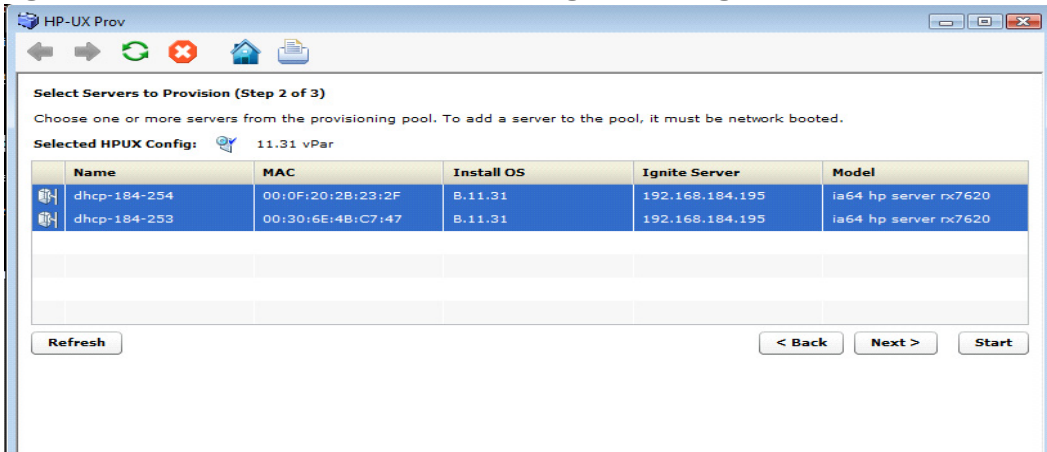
HP-UX Prov

Select Servers to Provision (Step 2 of 3)

Choose one or more servers from the provisioning pool. To add a server to the pool, it must be network booted.

Selected HPUX Config: 11.31 vPar

| | Name | MAC | Install OS | Ignite Server | Model |
|---|---|---|---|---|---|
| | dhcp-184-254 | 00:0F:20:2B:23:2F | B.11.31 | 192.168.184.195 | ia64 hp server rx7620 |
| | dhcp-184-253 | 00:30:6E:4B:C7:47 | B.11.31 | 192.168.184.195 | ia64 hp server rx7620 |

Refresh

< Back Next > Start